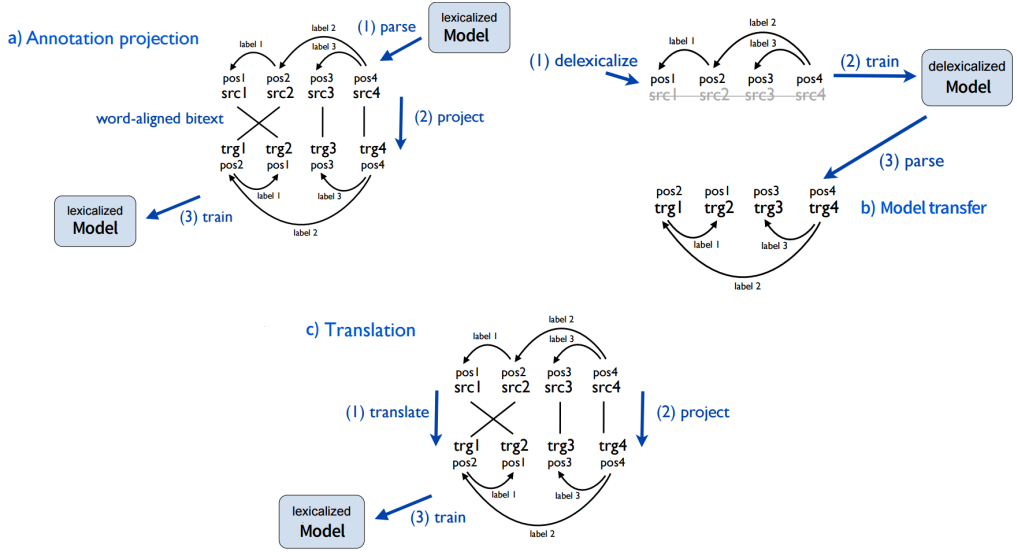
a) Annotation projection

label 2
label 1
label 3
(1) parse
lexicalized Model
pos1 src1
pos2 src2
pos3 src3
pos4 src4
word-aligned bitext
(2) project
trg1 pos2
trg2 pos1
trg3 pos3
trg4 pos4
label 1
label 3
label 2
lexicalized Model
(3) train

(1) delexicalize
label 2
label 1
label 3
pos1 src1
pos2 src2
pos3 src3
pos4 src4
(2) train
delexicalized Model
(3) parse
pos2 trg1
pos1 trg2
pos3 trg3
pos4 trg4
b) Model transfer
label 1
label 3
label 2

c) Translation

label 2
label 1
label 3
pos1 src1
pos2 src2
pos3 src3
pos4 src4
(1) translate
(2) project
trg1 pos2
trg2 pos1
trg3 pos3
trg4 pos4
label 1
label 3
label 2
lexicalized Model
(3) train